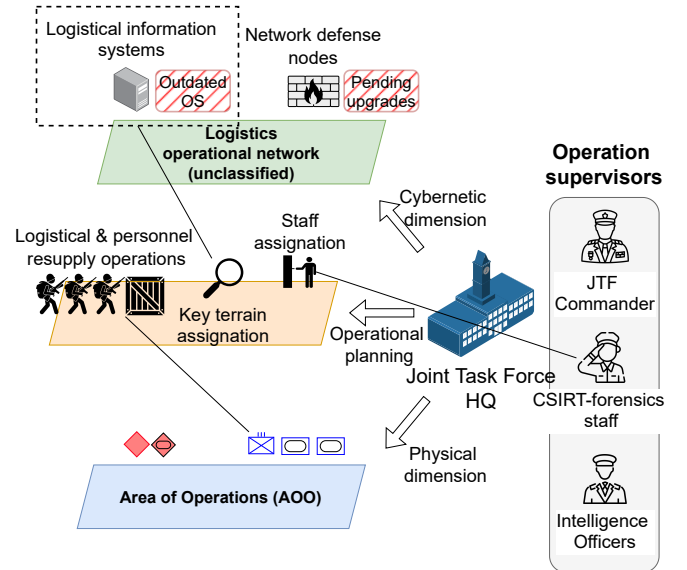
Logistical information systems

Outdated OS

Network defense nodes

Pending upgrades

Logistics operational network (unclassified)

Operation supervisors

Cybernetic dimension

Staff assignation

Logistical & personnel resupply operations

Key terrain assignation

JTF Commander

Operational planning

Joint Task Force HQ

CSIRT-forensics staff

Physical dimension

Area of Operations (AOO)

Intelligence Officers